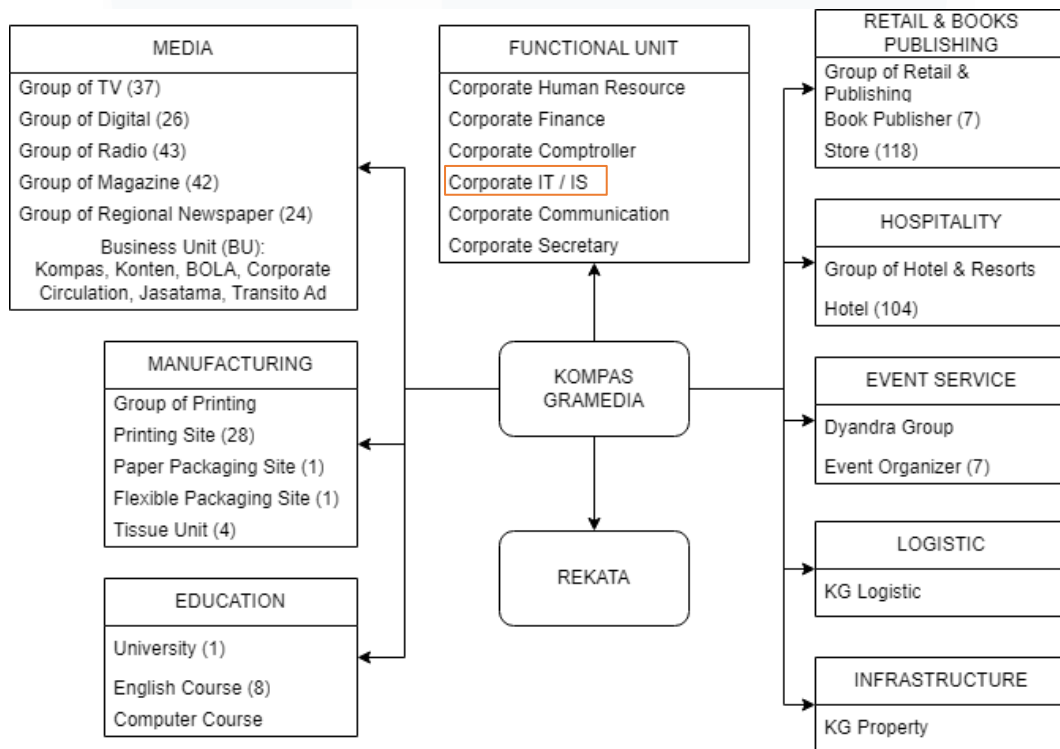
MEDIA
Group of TV (37)
Group of Digital (26)
Group of Radio (43)
Group of Magazine (42)
Group of Regional Newspaper (24)
Business Unit (BU): Kompas, Konten, BOLA, Corporate Circulation, Jasatama, Transito Ad

FUNCTIONAL UNIT
Corporate Human Resource
Corporate Finance
Corporate Comptroller
Corporate IT / IS
Corporate Communication
Corporate Secretary

RETAIL & BOOKS PUBLISHING
Group of Retail & Publishing
Book Publisher (7)
Store (118)

HOSPITALITY
Group of Hotel & Resorts
Hotel (104)

MANUFACTURING
Group of Printing
Printing Site (28)
Paper Packaging Site (1)
Flexible Packaging Site (1)
Tissue Unit (4)

KOMPAS GRAMEDIA

EVENT SERVICE
Dyandra Group
Event Organizer (7)

REKATA

LOGISTIC
KG Logistic

EDUCATION
University (1)
English Course (8)
Computer Course

INFRASTRUCTURE
KG Property